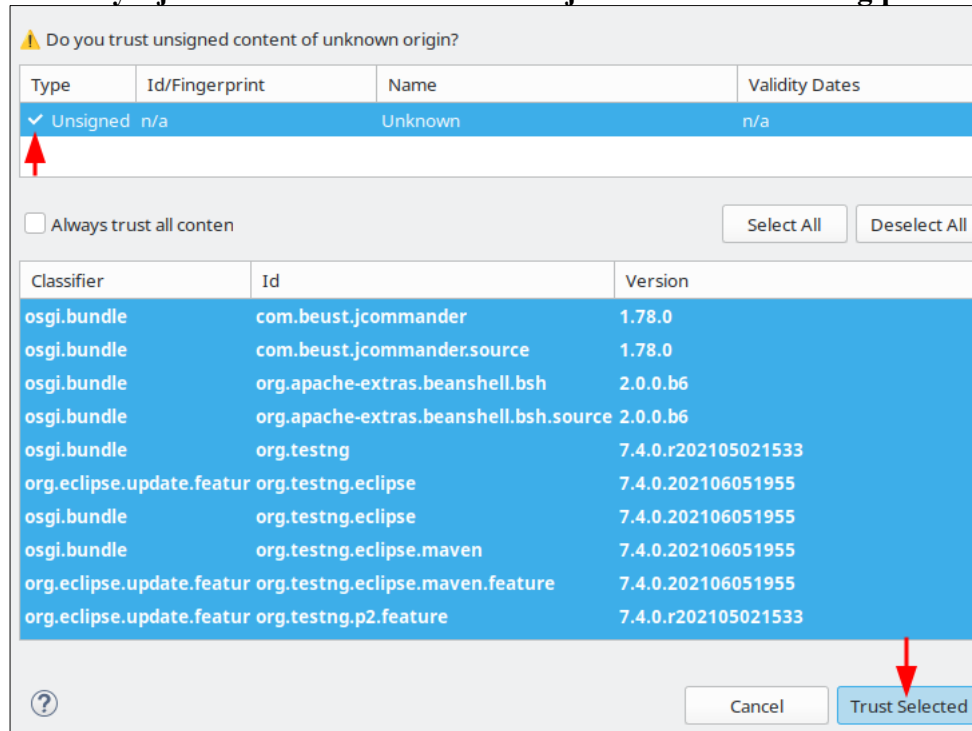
Do you trust unsigned content of unknown origin?

| Type | Id/Fingerprint | Name | Validity Dates |
|---|---|---|---|
| Unsigned | n/a | Unknown | n/a |

Always trust all conten

Select All

Deselect All

| Classifier | Id | Version |
|---|---|---|
| osgi.bundle | com.beust.jcommander | 1.78.0 |
| osgi.bundle | com.beust.jcommander.source | 1.78.0 |
| osgi.bundle | org.apache-extras.beanshell.bsh | 2.0.0.b6 |
| osgi.bundle | org.apache-extras.beanshell.bsh.source | 2.0.0.b6 |
| osgi.bundle | org.testng | 7.4.0.r202105021533 |
| org.eclipse.update.featur | org.testng.eclipse | 7.4.0.202106051955 |
| osgi.bundle | org.testng.eclipse | 7.4.0.202106051955 |
| osgi.bundle | org.testng.eclipse.maven | 7.4.0.202106051955 |
| org.eclipse.update.featur | org.testng.eclipse.maven.feature | 7.4.0.202106051955 |
| org.eclipse.update.featur | org.testng.p2.feature | 7.4.0.r202105021533 |

?

Cancel

Trust Selected